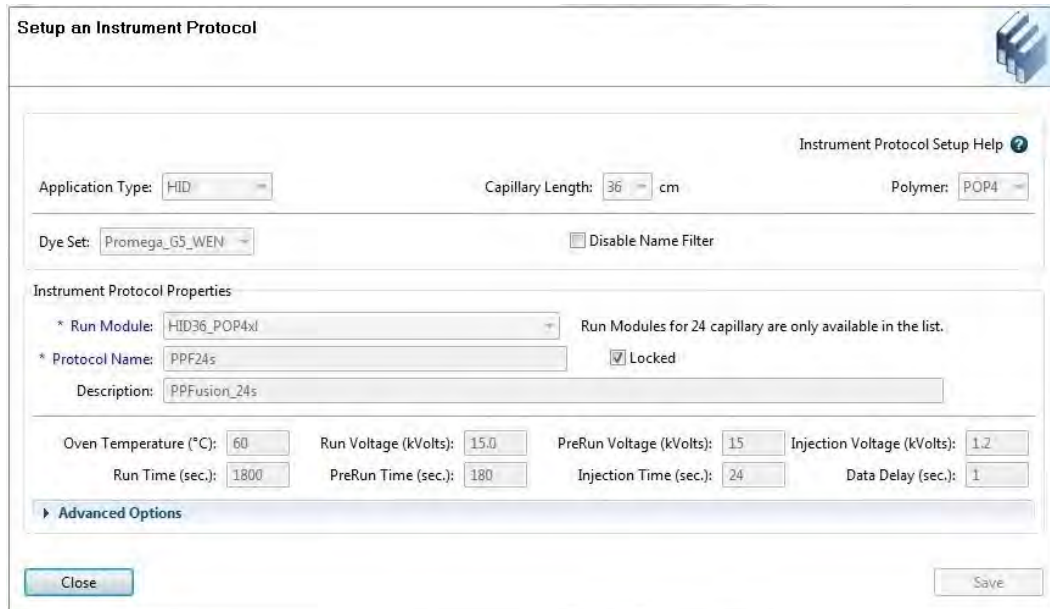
Setup an Instrument Protocol

Instrument Protocol Setup Help

Application Type: HID

Capillary Length: 36 cm

Polymer: POP4

Dye Set: Promega_G5_WEN

Disable Name Filter

Instrument Protocol Properties

* Run Module: HID36_POP4xl

Run Modules for 24 capillary are only available in the list.

* Protocol Name: PPF24s

Locked

Description: PPFusion_24s

Oven Temperature (°C): 60

Run Voltage (kVolts): 15.0

PreRun Voltage (kVolts): 15

Injection Voltage (kVolts): 1.2

Run Time (sec.): 1800

PreRun Time (sec.): 180

Injection Time (sec.): 24

Data Delay (sec.): 1

Advanced Options

Close

Save